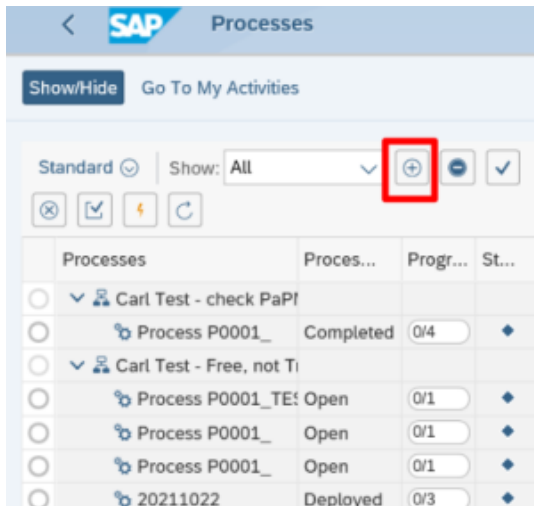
SAP Processes

Show/Hide Go To My Activities

Standard Show: All

| Processes | Proces... | Progr... | St... |
|---|---|---|---|
| Carl Test - check PaPl | | | |
| Process P0001_ | Completed | 0/4 | ◆ |
| Carl Test - Free, not Tr | | | |
| Process P0001_TES | Open | 0/1 | ◆ |
| Process P0001_ | Open | 0/1 | ◆ |
| Process P0001_ | Open | 0/1 | ◆ |
| 20211022 | Deployed | 0/3 | ◆ |